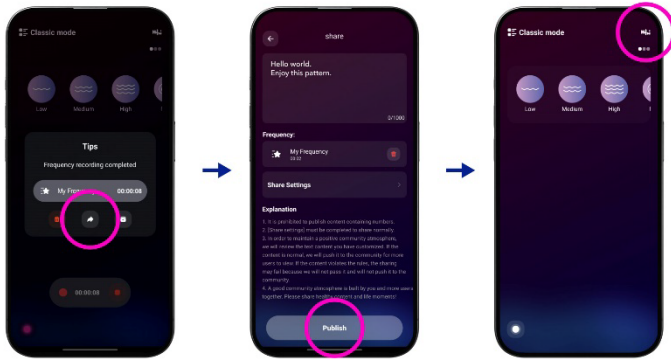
Classic mode

Low

Medium

High

Tips

Frequency recording completed

My Frequ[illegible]

00:00:08

00:00:08

share

Hello world.
Enjoy this pattern.

5/1000

Frequency:

My Frequency

Share Settings

Explanation

1. It is prohibited to publish content containing numbers.
2. [Share settings] must be completed to share normally.
3. In order to maintain a positive community atmosphere, we will review the text content you have customized. If the content is normal, we will push it to the community for more users to view. If the content violates the rules, the sharing may fail because we will not pass it and will not push it to the community.
4. A good community atmosphere is built by you and more users together. Please share healthy content and life moments!

Publish

Classic mode

Low

Medium

High